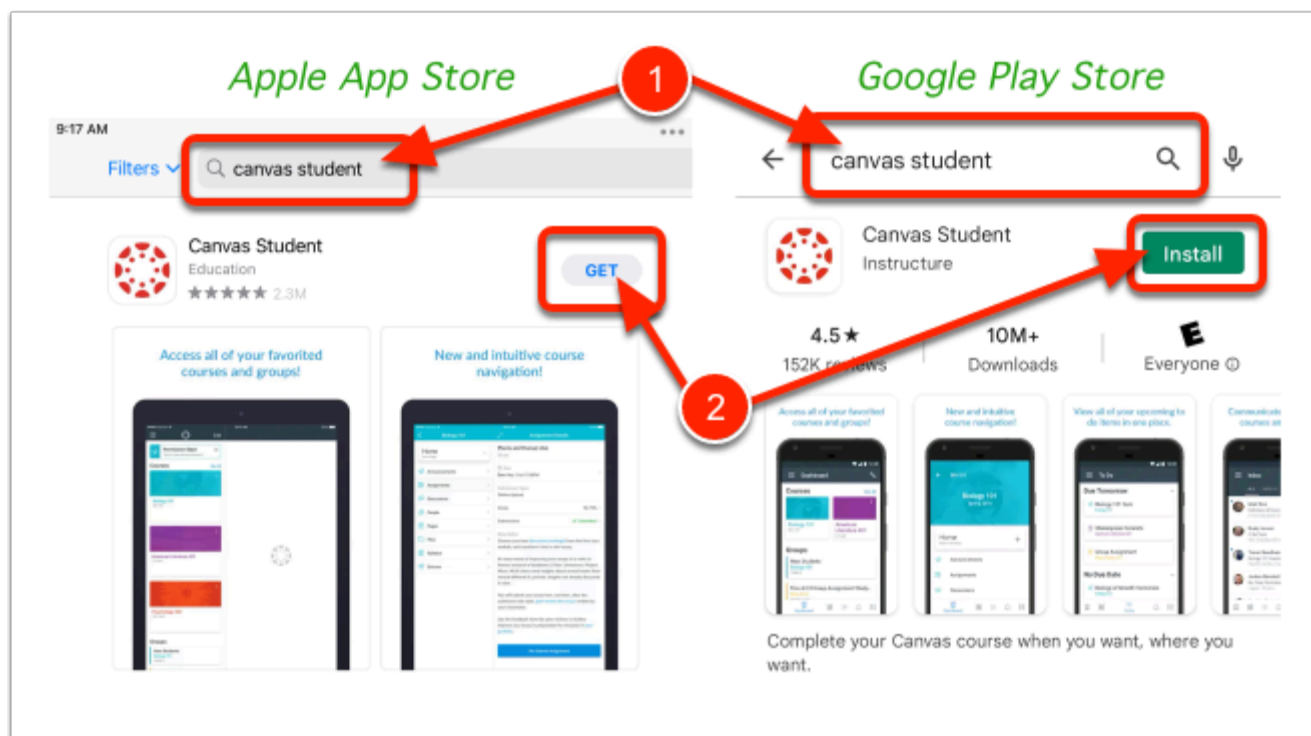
Apple App Store

1

Google Play Store

9:17 AM

Filters

canvas student

Canvas Student
Education
2.3M

GET

Access all of your favorited courses and groups!

New and intuitive course navigation!

canvas student

Canvas Student
Instructure

Install

4.5★
152K reviews

10M+
Downloads

E
Everyone ⓘ

2

Access all of your favorited courses and groups!

New and intuitive course navigation!

View all of your upcoming to do items in one place.

Communicate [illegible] courses an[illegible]

Complete your Canvas course when you want, where you want.